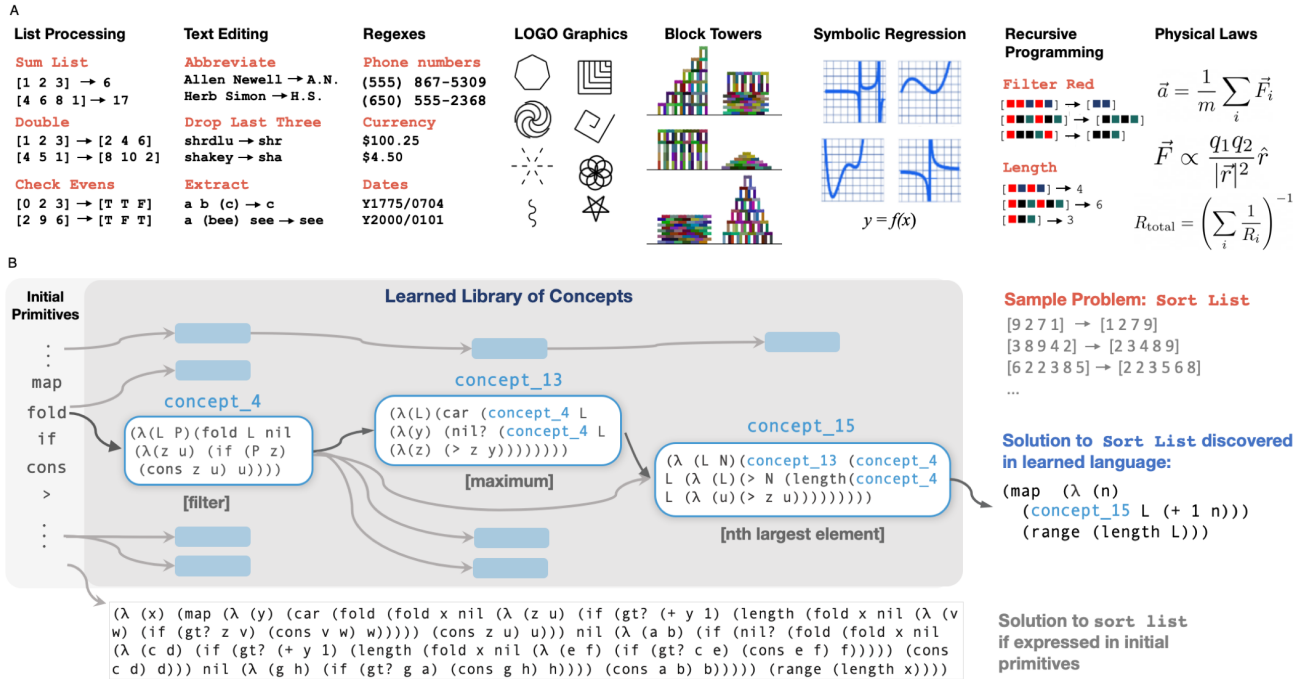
A

List Processing

Sum List
[1 2 3] → 6
[4 6 8 1] → 17

Double
[1 2 3] → [2 4 6]
[4 5 1] → [8 10 2]

Check Evens
[0 2 3] → [T T F]
[2 9 6] → [T F T]

Text Editing

Abbreviate
Allen Newell → A.N.
Herb Simon → H.S.

Drop Last Three
shrdlu → shr
shakey → sha

Extract
a b (c) → c
a (bee) see → see

Regexes

Phone numbers
(555) 867-5309
(650) 555-2368

Currency
$100.25
$4.50

Dates
Y1775/0704
Y2000/0101

LOGO Graphics

Block Towers

Symbolic Regression

$y = f(x)$

Recursive Programming

Filter Red
→
→
→

Length
→ 4
→ 6
→ 3

Physical Laws

$\vec{a} = \frac{1}{m}\sum_i \vec{F}_i$

$\vec{F} \propto \frac{q_1 q_2}{|\vec{r}|^2}\hat{r}$

$R_{\text{total}} = \left(\sum_i \frac{1}{R_i}\right)^{-1}$

B

Initial Primitives

⋮
map
fold
if
cons
>
⋮

Learned Library of Concepts

concept_4
(λ(L P)(fold L nil
(λ(z u) (if (P z)
(cons z u) u))))
[filter]

concept_13
(λ(L)(car (concept_4 L
(λ(y) (nil? (concept_4 L
(λ(z) (> z y))))))))
[maximum]

concept_15
(λ (L N)(concept_13 (concept_4
L (λ (L)(> N (length(concept_4
L (λ (u)(> z u)))))))))
[nth largest element]

Sample Problem: Sort List
[9 2 7 1] → [1 2 7 9]
[3 8 9 4 2] → [2 3 4 8 9]
[6 2 2 3 8 5] → [2 2 3 5 6 8]
...

Solution to Sort List discovered in learned language:

(map (λ (n)
(concept_15 L (+ 1 n)))
(range (length L)))

(λ (x) (map (λ (y) (car (fold (fold x nil (λ (z u) (if (gt? (+ y 1) (length (fold x nil (λ (v w) (if (gt? z v) (cons v w) w))))) (cons z u) u))) nil (λ (a b) (if (nil? (fold (fold x nil (λ (c d) (if (gt? (+ y 1) (length (fold x nil (λ (e f) (if (gt? c e) (cons e f) f))))) (cons c d) d))) nil (λ (g h) (if (gt? g a) (cons g h) h)))) (cons a b) b))))) (range (length x))))

Solution to sort list if expressed in initial primitives